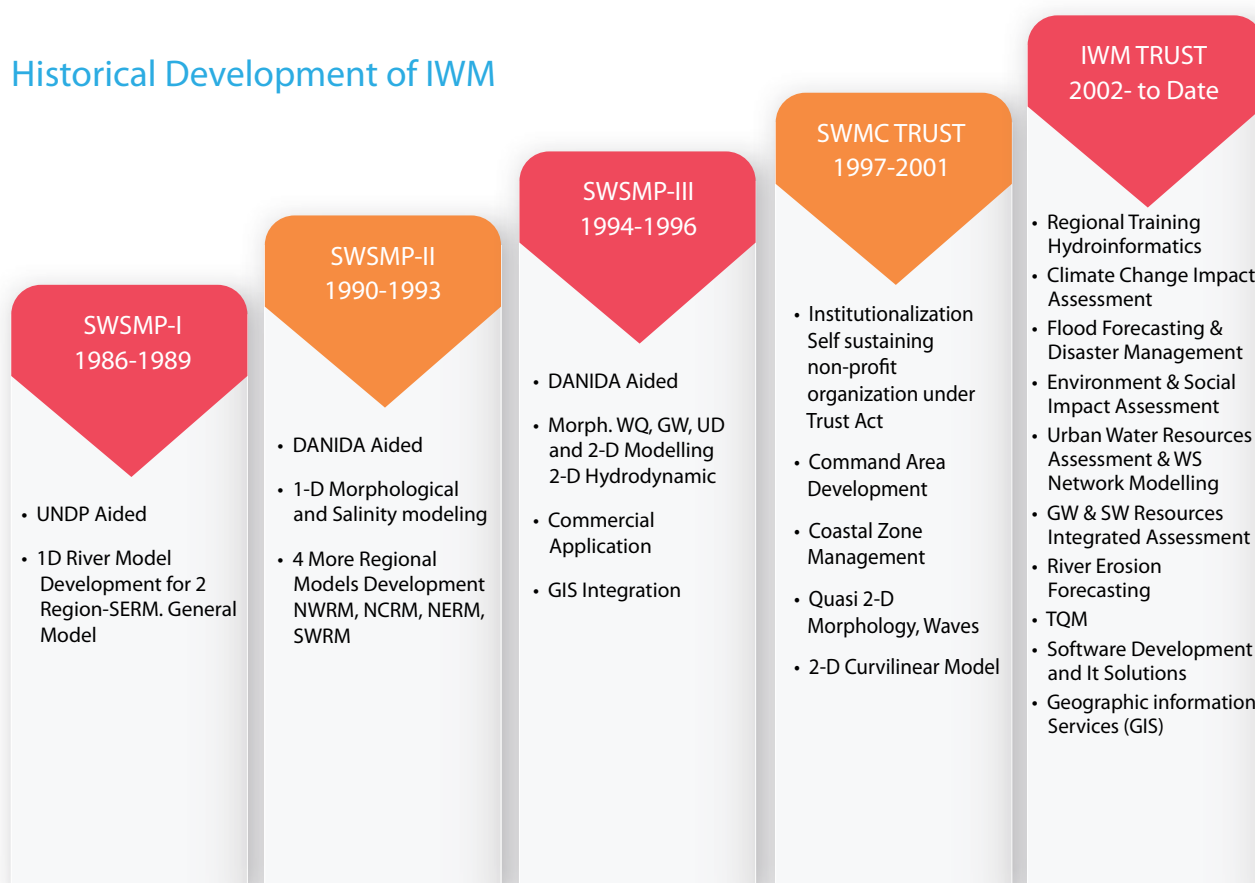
Historical Development of IWM

SWSMP-I
1986-1989

• UNDP Aided
• 1D River Model Development for 2 Region-SERM. General Model

SWSMP-II
1990-1993

• DANIDA Aided
• 1-D Morphological and Salinity modeling
• 4 More Regional Models Development NWRM, NCRM, NERM, SWRM

SWSMP-III
1994-1996

• DANIDA Aided
• Morph. WQ, GW, UD and 2-D Modelling 2-D Hydrodynamic
• Commercial Application
• GIS Integration

SWMC TRUST
1997-2001

• Institutionalization Self sustaining non-profit organization under Trust Act
• Command Area Development
• Coastal Zone Management
• Quasi 2-D Morphology, Waves
• 2-D Curvilinear Model

IWM TRUST
2002- to Date

• Regional Training Hydroinformatics
• Climate Change Impact Assessment
• Flood Forecasting & Disaster Management
• Environment & Social Impact Assessment
• Urban Water Resources Assessment & WS Network Modelling
• GW & SW Resources Integrated Assessment
• River Erosion Forecasting
• TQM
• Software Development and It Solutions
• Geographic information Services (GIS)